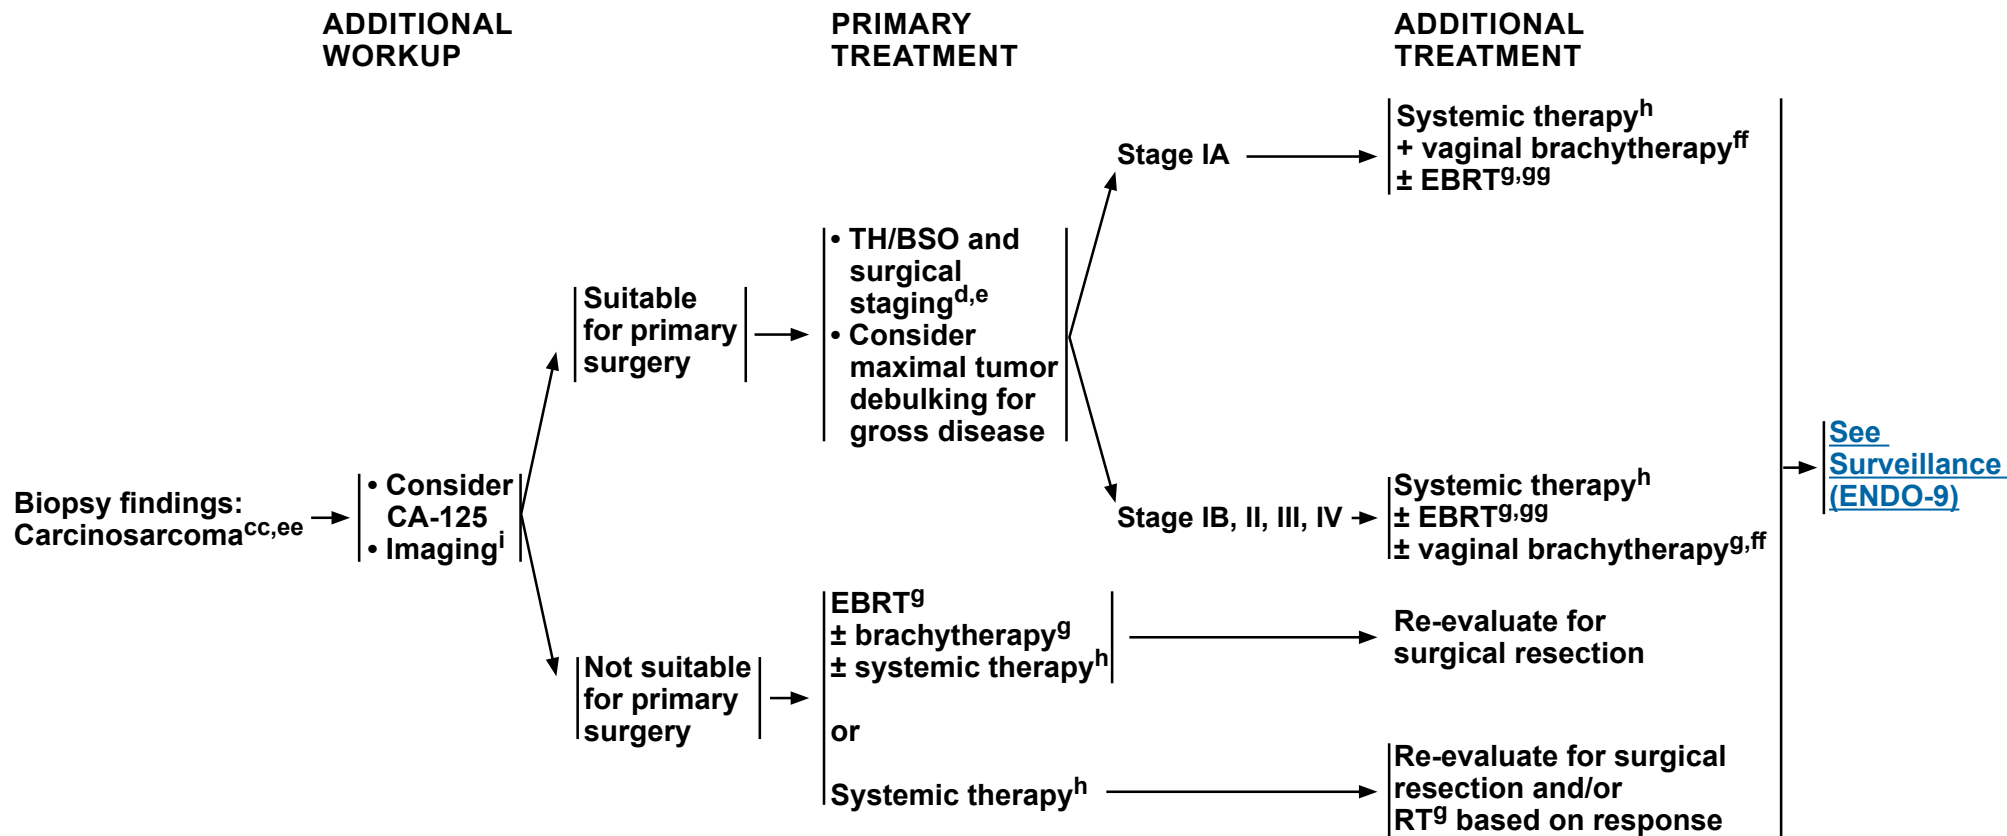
ADDITIONAL WORKUP

PRIMARY TREATMENT

ADDITIONAL TREATMENT

Biopsy findings: Carcinosarcoma$^{cc,ee}$

• Consider CA-125
• Imaging$^{i}$

Suitable for primary surgery

• TH/BSO and surgical staging$^{d,e}$
• Consider maximal tumor debulking for gross disease

Stage IA

Systemic therapy$^{h}$
+ vaginal brachytherapy$^{ff}$
± EBRT$^{g,gg}$

Stage IB, II, III, IV

Systemic therapy$^{h}$
± EBRT$^{g,gg}$
± vaginal brachytherapy$^{g,ff}$

See Surveillance (ENDO-9)

Not suitable for primary surgery

EBRT$^{g}$
± brachytherapy$^{g}$
± systemic therapy$^{h}$

Re-evaluate for surgical resection

or

Systemic therapy$^{h}$

Re-evaluate for surgical resection and/or RT$^{g}$ based on response